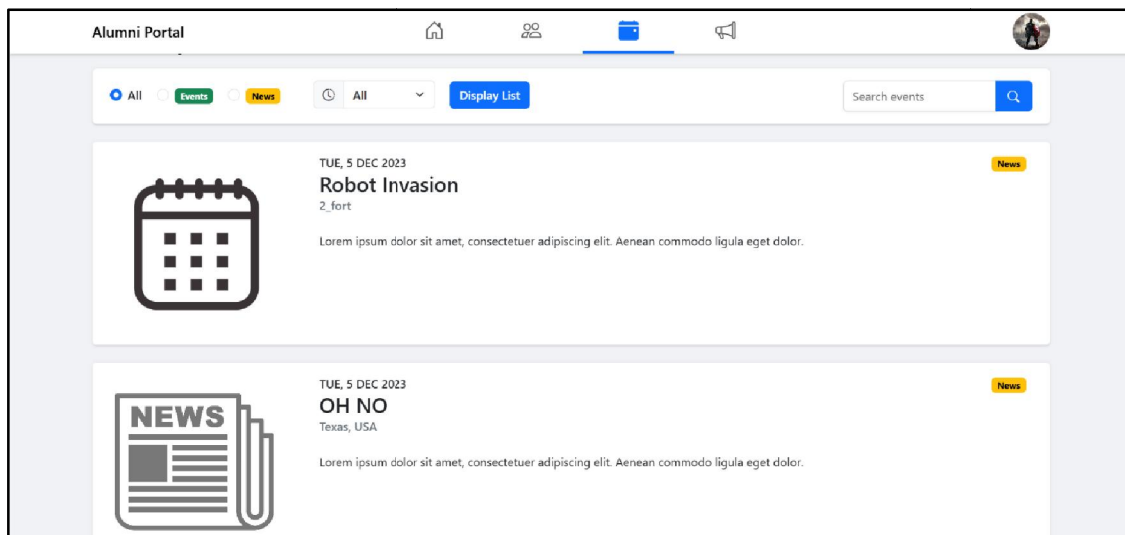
Alumni Portal

All Events News All Display List Search events

TUE, 5 DEC 2023
Robot Invasion
2_fort
News

Lorem ipsum dolor sit amet, consectetuer adipiscing elit. Aenean commodo ligula eget dolor.

NEWS

TUE, 5 DEC 2023
OH NO
Texas, USA
News

Lorem ipsum dolor sit amet, consectetuer adipiscing elit. Aenean commodo ligula eget dolor.